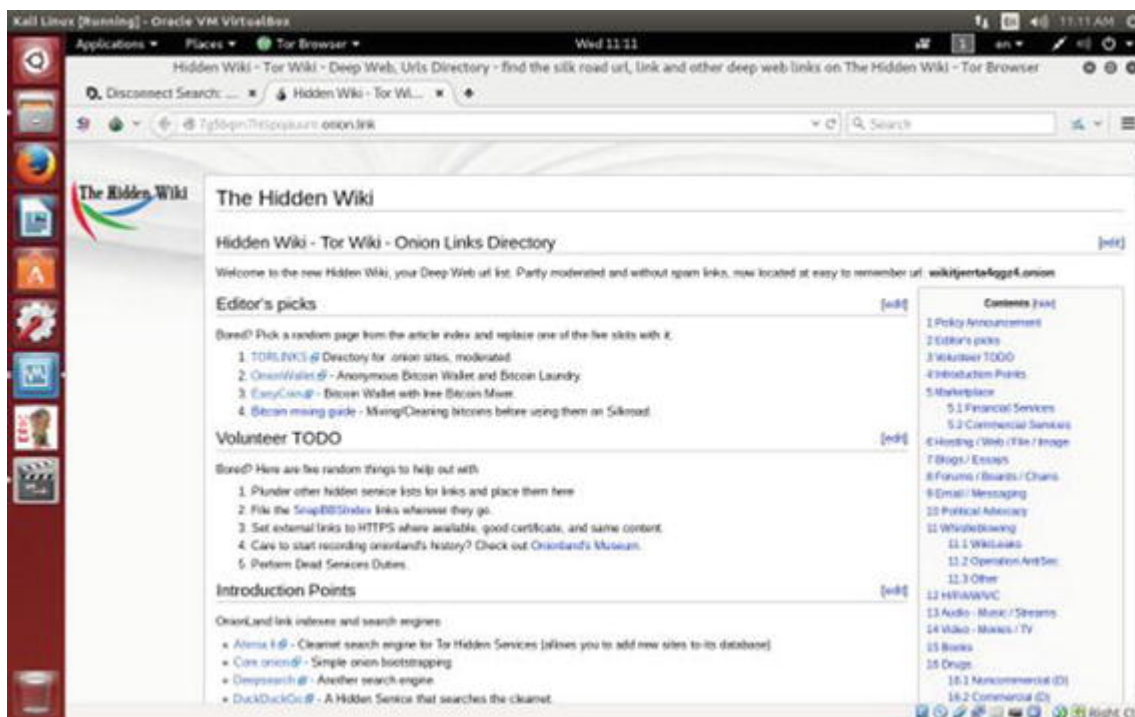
Kali Linux [Running] - Oracle VM VirtualBox

11:11 AM

Applications ▾ Places ▾ Tor Browser ▾ Wed 11:11 en ▾

Hidden Wiki - Tor Wiki - Deep Web, Urls Directory - find the silk road url, link and other deep web links on The Hidden Wiki - Tor Browser

Disconnect Search: ... × Hidden Wiki - Tor Wi... ×

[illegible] onion.link

Search

The Hidden Wiki

The Hidden Wiki

Hidden Wiki - Tor Wiki - Onion Links Directory [edit]

Welcome to the new Hidden Wiki, your Deep Web url list. Partly moderated and without spam links, now located at easy to remember url: wikitjerrta4qgz4.onion

Editor's picks [edit]

Bored? Pick a random page from the article index and replace one of the five slots with it.

1. TORLINKS - Directory for .onion sites, moderated.
2. OnionWallet - Anonymous Bitcoin Wallet and Bitcoin Laundry.
3. EasyCoin - Bitcoin Wallet with free Bitcoin Mixer.
4. Bitcoin mixing guide - Mixing/Cleaning bitcoins before using them on Silkroad.

Volunteer TODO [edit]

Bored? Here are five random things to help out with:

1. Plunder other hidden service lists for links and place them here.
2. File the SnapBBSIndex links wherever they go.
3. Set external links to HTTPS where available, good certificate, and same content.
4. Care to start recording onionland's history? Check out Onionland's Museum.
5. Perform Dead Services Duties.

Introduction Points [edit]

OnionLand link indexes and search engines

• Ahmia.fi - Clearnet search engine for Tor Hidden Services (allows you to add new sites to its database)
• Core.onion - Simple onion bootstrapping
• Deepsearch - Another search engine.
• DuckDuckGo - A Hidden Service that searches the clearnet.

Contents [hide]
1 Policy Announcement
2 Editor's picks
3 Volunteer TODO
4 Introduction Points
5 Marketplace
5.1 Financial Services
5.2 Commercial Services
6 Hosting / Web / File / Image
7 Blogs / Essays
8 Forums / Boards / Chans
9 Email / Messaging
10 Political Advocacy
11 Whistleblowing
11.1 WikiLeaks
11.2 Operation AntiSec
11.3 Other
12 H/P/A/W/V/C
13 Audio - Music / Streams
14 Video - Movies / TV
15 Books
16 Drugs
16.1 Noncommercial (D)
16.2 Commercial (D)

Right Ctrl